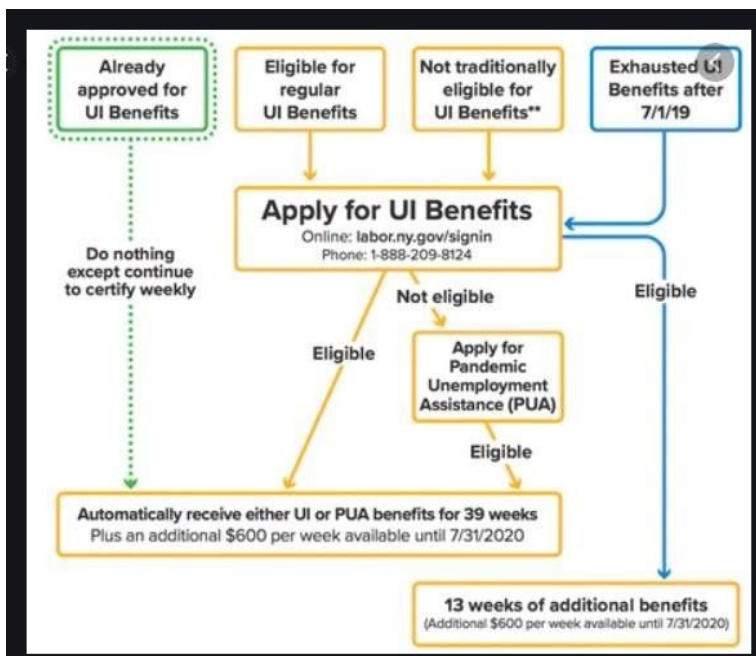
Already approved for UI Benefits

Eligible for regular UI Benefits

Not traditionally eligible for UI Benefits**

Exhausted UI Benefits after 7/1/19

Apply for UI Benefits
Online: labor.ny.gov/signin
Phone: 1-888-209-8124

Do nothing except continue to certify weekly

Not eligible

Eligible

Eligible

Apply for Pandemic Unemployment Assistance (PUA)

Eligible

Automatically receive either UI or PUA benefits for 39 weeks
Plus an additional $600 per week available until 7/31/2020

13 weeks of additional benefits
(Additional $600 per week available until 7/31/2020)